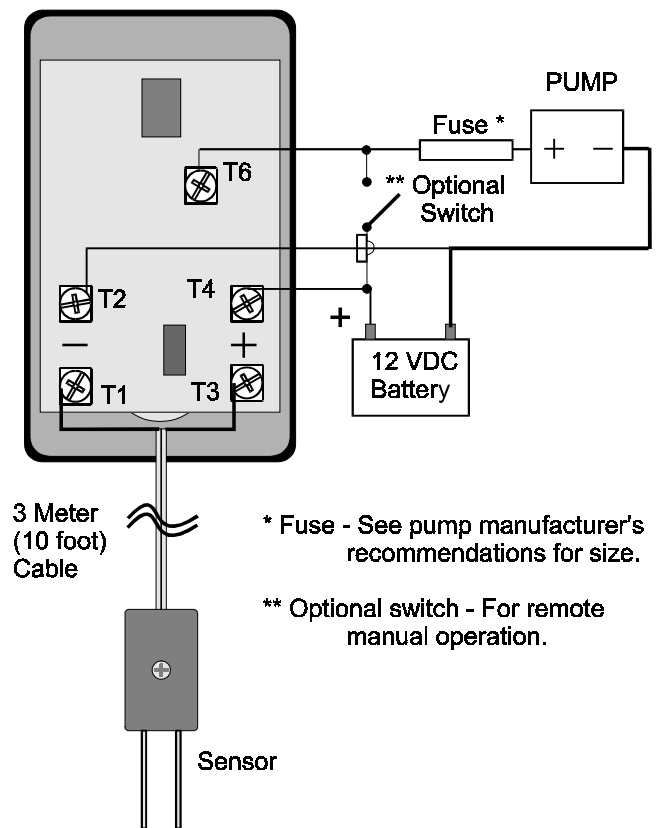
PUMP

Fuse *

+ −

T6

** Optional Switch

T2

T4

+

−

+

T1

T3

12 VDC Battery

3 Meter (10 foot) Cable

* Fuse - See pump manufacturer's recommendations for size.

** Optional switch - For remote manual operation.

Sensor